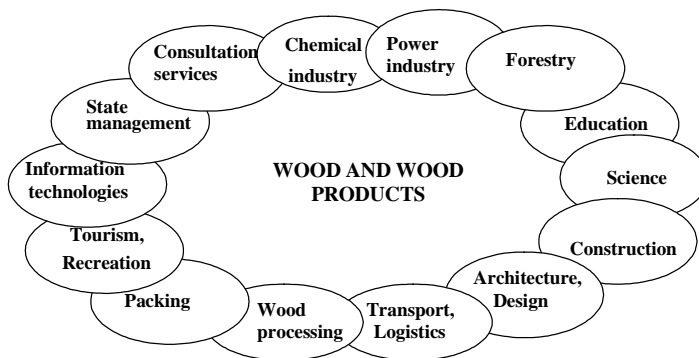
WOOD AND WOOD PRODUCTS

Consultation services

Chemical industry

Power industry

Forestry

Education

Science

Construction

Architecture, Design

Transport, Logistics

Wood processing

Packing

Tourism, Recreation

Information technologies

State management